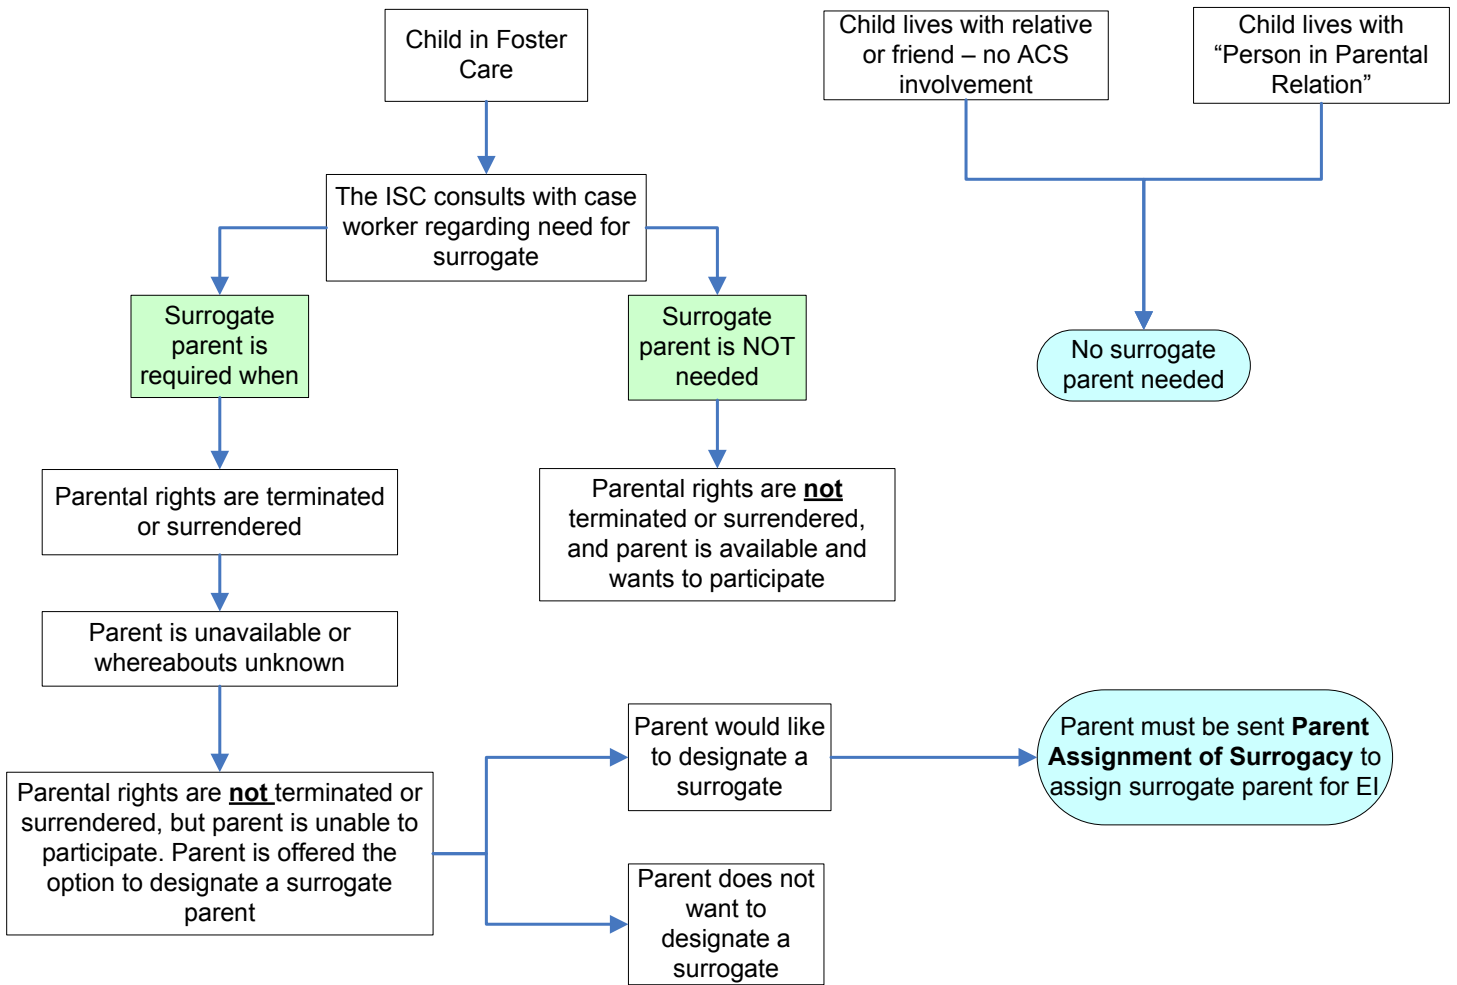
Child in Foster Care

Child lives with relative or friend – no ACS involvement

Child lives with “Person in Parental Relation”

The ISC consults with case worker regarding need for surrogate

Surrogate parent is required when

Surrogate parent is NOT needed

No surrogate parent needed

Parental rights are terminated or surrendered

Parental rights are **not** terminated or surrendered, and parent is available and wants to participate

Parent is unavailable or whereabouts unknown

Parental rights are **not** terminated or surrendered, but parent is unable to participate. Parent is offered the option to designate a surrogate parent

Parent would like to designate a surrogate

Parent must be sent **Parent Assignment of Surrogacy** to assign surrogate parent for EI

Parent does not want to designate a surrogate